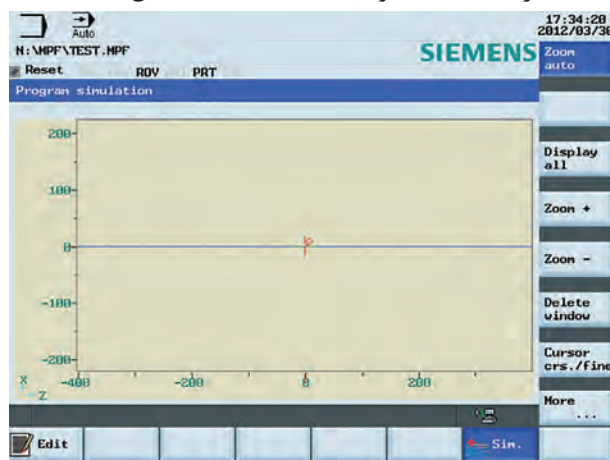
Auto

N:\MPF\TEST.MPF

SIEMENS

17:34:20
2012/03/30

Reset ROV PRT

Program simulation

Zoom auto

Display all

Zoom +

Zoom -

Delete window

Cursor crs./fine

More ...

200
100
0
-100
-200
-400 -200 0 200

X
Z

Edit

Sim.